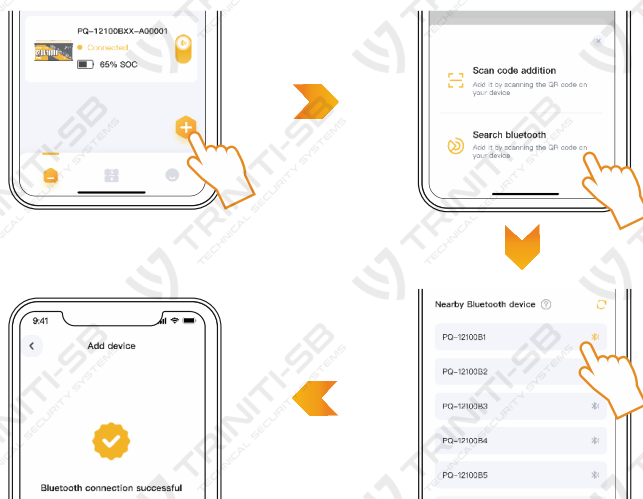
PQ-12100BXX-A00001

Connected

65% SOC

Scan code addition

Add it by scanning the QR code on your device

Search bluetooth

Add it by scanning the QR code on your device

9:41

Add device

Bluetooth connection successful

Nearby Bluetooth device

PQ-12100B1

PQ-12100B2

PQ-12100B3

PQ-12100B4

PQ-12100B5

TRINITI-SB TECHNICAL SECURITY SYSTEMS